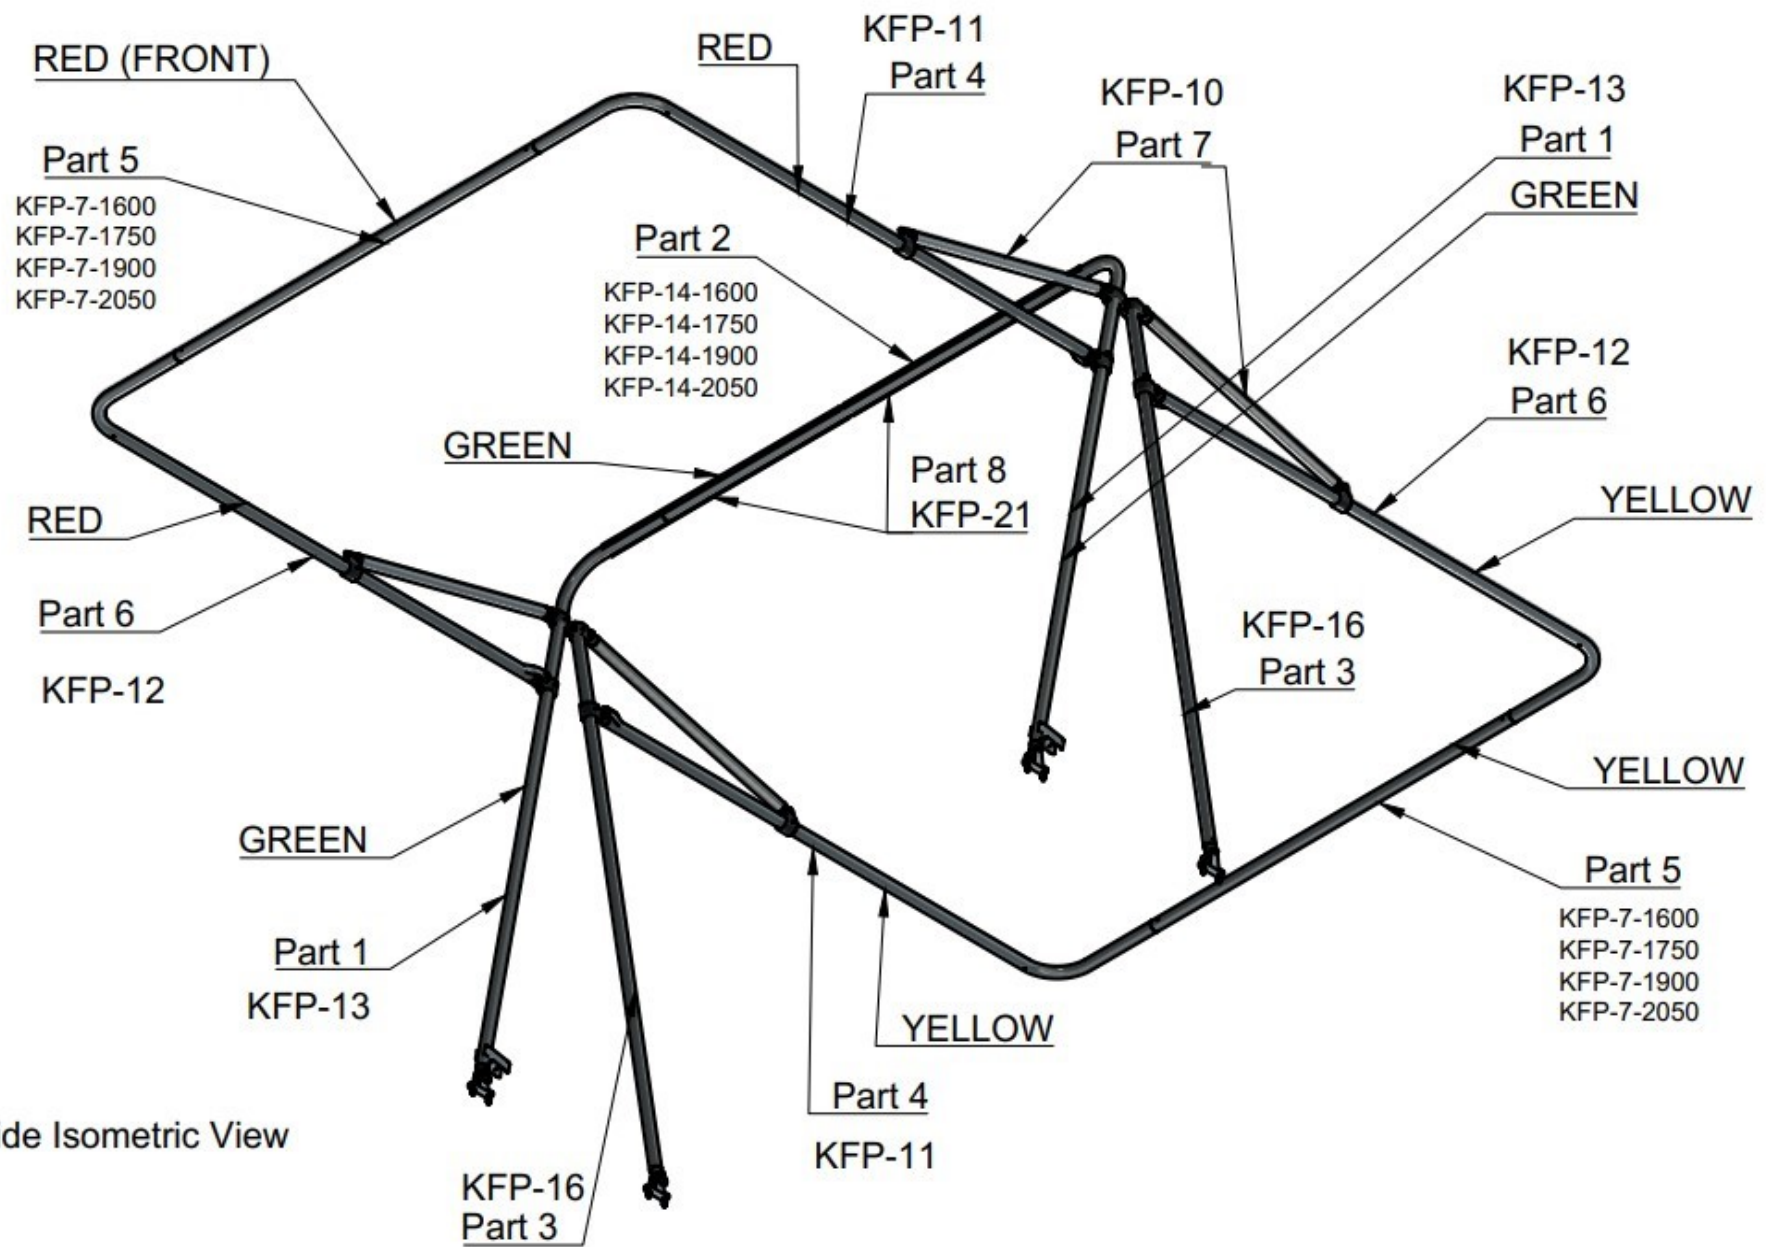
RED (FRONT)

RED

KFP-11
Part 4

KFP-10
Part 7

KFP-13
Part 1

GREEN

Part 5
KFP-7-1600
KFP-7-1750
KFP-7-1900
KFP-7-2050

Part 2
KFP-14-1600
KFP-14-1750
KFP-14-1900
KFP-14-2050

KFP-12
Part 6

GREEN

Part 8
KFP-21

YELLOW

RED

Part 6

KFP-12

KFP-16
Part 3

YELLOW

GREEN

Part 5
KFP-7-1600
KFP-7-1750
KFP-7-1900
KFP-7-2050

Part 1
KFP-13

YELLOW

Part 4
KFP-11

de Isometric View

KFP-16
Part 3